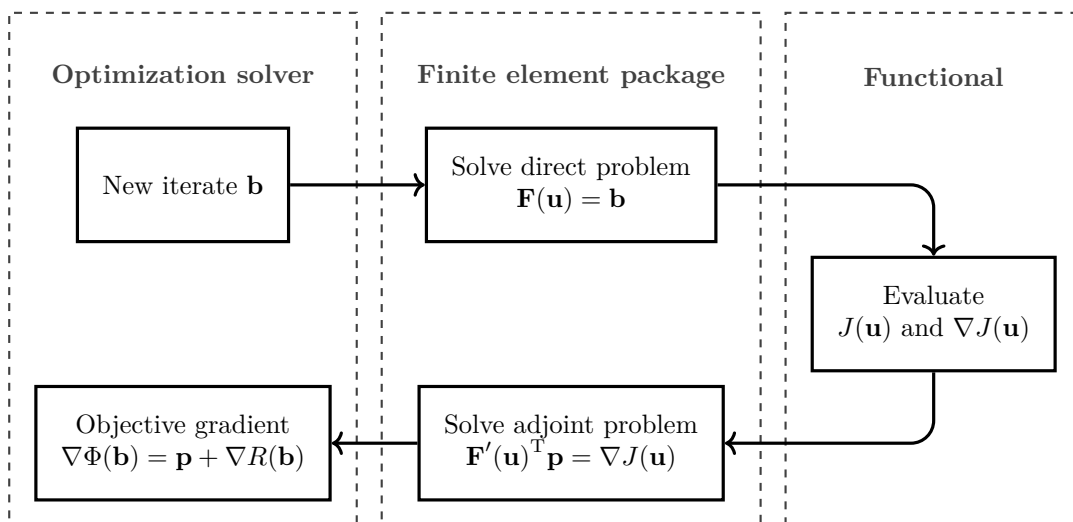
Optimization solver

Finite element package

Functional

New iterate $\mathbf{b}$

Solve direct problem $\mathbf{F}(\mathbf{u}) = \mathbf{b}$

Evaluate $J(\mathbf{u})$ and $\nabla J(\mathbf{u})$

Solve adjoint problem $\mathbf{F}'(\mathbf{u})^{\mathrm{T}}\mathbf{p} = \nabla J(\mathbf{u})$

Objective gradient $\nabla\Phi(\mathbf{b}) = \mathbf{p} + \nabla R(\mathbf{b})$